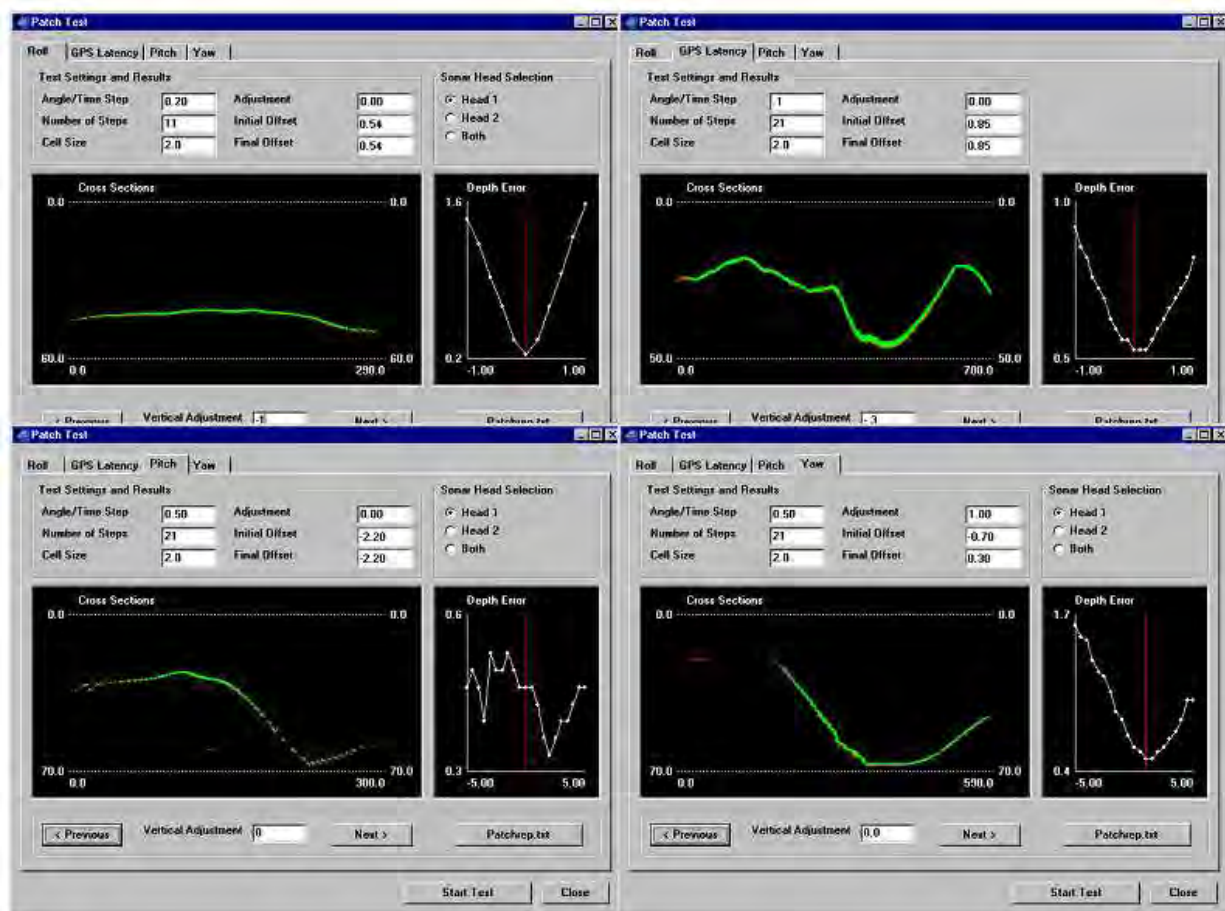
Patch Test

Roll | GPS Latency | Pitch | Yaw

Test Settings and Results

Angle/Time Step 0.20
Number of Steps 11
Cell Size 2.0
Adjustment 0.00
Initial Offset 0.54
Final Offset 0.54

Sonar Head Selection
Head 1
Head 2
Both

Cross Sections
0.0 0.0
60.0 60.0
0.0 290.0

Depth Error
1.6
0.2
-1.00 1.00

< Previous Vertical Adjustment -1 Next > Patchrep.txt

Patch Test

Roll | GPS Latency | Pitch | Yaw

Test Settings and Results

Angle/Time Step .1
Number of Steps 21
Cell Size 2.0
Adjustment 0.00
Initial Offset 0.85
Final Offset 0.85

Cross Sections
0.0 0.0
50.0 50.0
0.0 700.0

Depth Error
1.0
0.5
-1.00 1.00

< Previous Vertical Adjustment -3 Next > Patchrep.txt

Patch Test

Roll | GPS Latency | Pitch | Yaw

Test Settings and Results

Angle/Time Step 0.50
Number of Steps 21
Cell Size 2.0
Adjustment 0.00
Initial Offset -2.20
Final Offset -2.20

Sonar Head Selection
Head 1
Head 2
Both

Cross Sections
0.0 0.0
70.0 70.0
0.0 300.0

Depth Error
0.6
0.3
-5.00 5.00

< Previous Vertical Adjustment 0 Next > Patchrep.txt

Start Test Close

Patch Test

Roll | GPS Latency | Pitch | Yaw

Test Settings and Results

Angle/Time Step 0.50
Number of Steps 21
Cell Size 2.0
Adjustment 1.00
Initial Offset -0.70
Final Offset 0.30

Sonar Head Selection
Head 1
Head 2
Both

Cross Sections
0.0 0.0
70.0 70.0
0.0 590.0

Depth Error
1.7
0.4
-5.00 5.00

< Previous Vertical Adjustment 0.0 Next > Patchrep.txt

Start Test Close